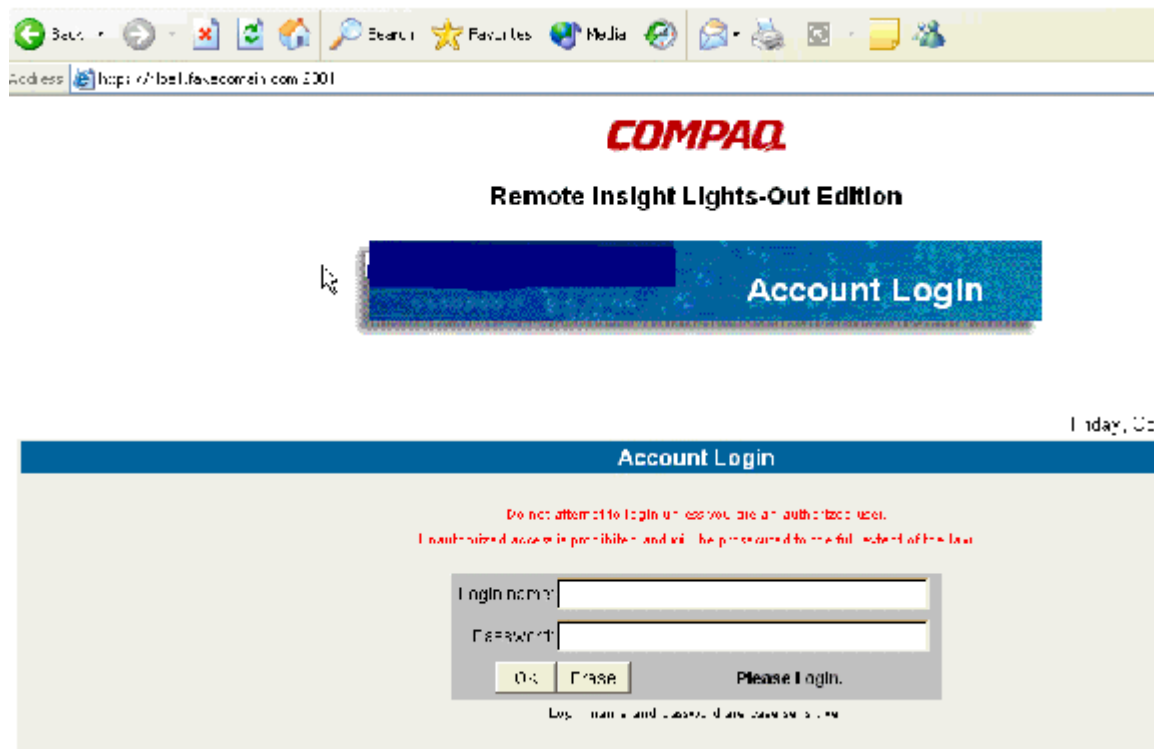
Back · Search Favorites Media

Address https://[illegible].fakedomain.com:2001

COMPAQ

Remote Insight Lights-Out Edition

Account Login

Friday, Oc

Account Login

Do not attempt to login unless you are an authorized user.

Unauthorized access is prohibited and will be prosecuted to the full extent of the law.

Login name:

Password:

OK Erase Please Login.

Login name and password are case sensitive.